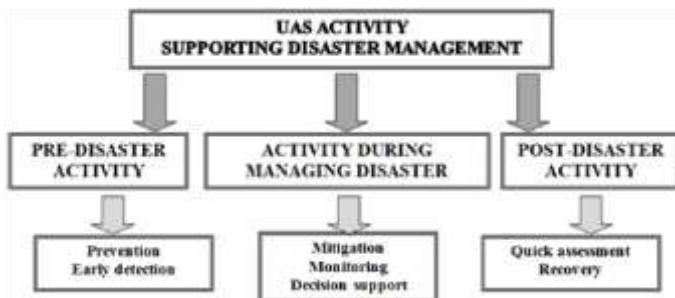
UAS ACTIVITY
SUPPORTING DISASTER MANAGEMENT

PRE-DISASTER ACTIVITY

ACTIVITY DURING MANAGING DISASTER

POST-DISASTER ACTIVITY

Prevention
Early detection

Mitigation
Monitoring
Decision support

Quick assessment
Recovery